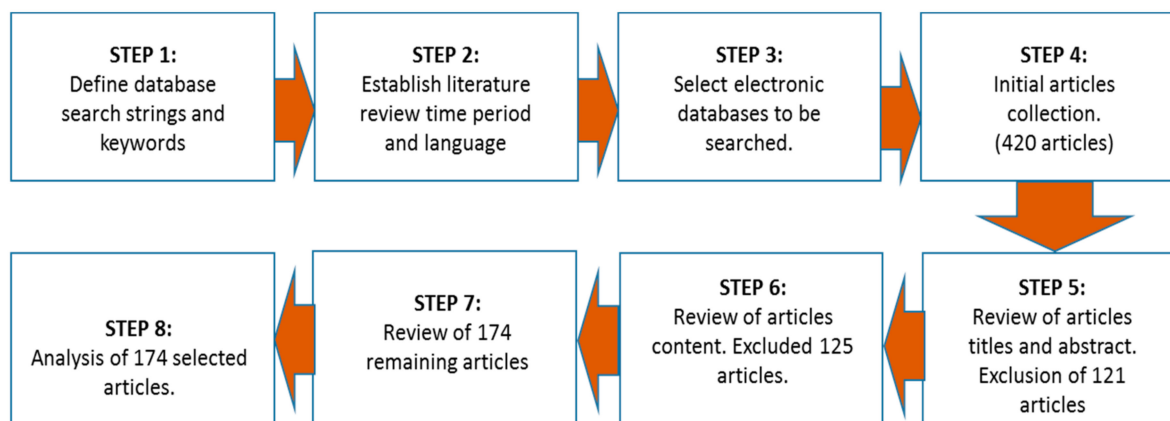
STEP 1:
Define database search strings and keywords

STEP 2:
Establish literature review time period and language

STEP 3:
Select electronic databases to be searched.

STEP 4:
Initial articles collection. (420 articles)

STEP 5:
Review of articles titles and abstract. Exclusion of 121 articles

STEP 6:
Review of articles content. Excluded 125 articles.

STEP 7:
Review of 174 remaining articles

STEP 8:
Analysis of 174 selected articles.